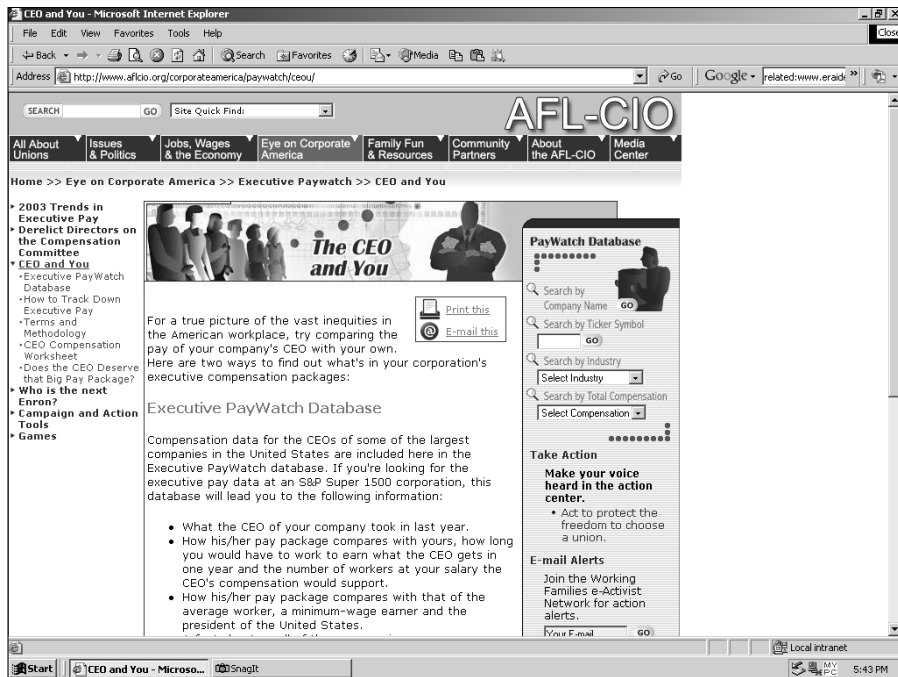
CEO and You - Microsoft Internet Explorer

File Edit View Favorites Tools Help

Back Search Favorites Media

Address http://www.aflcio.org/corporateamerica/paywatch/ceou/ Go Google related:www.eraide

SEARCH GO Site Quick Find:

AFL-CIO

All About Unions | Issues & Politics | Jobs, Wages & the Economy | Eye on Corporate America | Family Fun & Resources | Community Partners | About the AFL-CIO | Media Center

Home >> Eye on Corporate America >> Executive Paywatch >> CEO and You

2003 Trends in Executive Pay
Derelict Directors on the Compensation Committee
CEO and You
•Executive PayWatch Database
•How to Track Down Executive Pay
•Terms and Methodology
•CEO Compensation Worksheet
•Does the CEO Deserve that Big Pay Package?
Who is the next Enron?
Campaign and Action Tools
Games

The CEO and You

Print this
E-mail this

For a true picture of the vast inequities in the American workplace, try comparing the pay of your company's CEO with your own. Here are two ways to find out what's in your corporation's executive compensation packages:

Executive PayWatch Database

Compensation data for the CEOs of some of the largest companies in the United States are included here in the Executive PayWatch database. If you're looking for the executive pay data at an S&P Super 1500 corporation, this database will lead you to the following information:

• What the CEO of your company took in last year.
• How his/her pay package compares with yours, how long you would have to work to earn what the CEO gets in one year and the number of workers at your salary the CEO's compensation would support.
• How his/her pay package compares with that of the average worker, a minimum-wage earner and the president of the United States.
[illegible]

PayWatch Database
Search by Company Name GO
Search by Ticker Symbol GO
Search by Industry
Select Industry
Search by Total Compensation
Select Compensation

Take Action
Make your voice heard in the action center.
• Act to protect the freedom to choose a union.

E-mail Alerts
Join the Working Families e-Activist Network for action alerts.
Your E-mail GO

Local intranet

Start | CEO and You - Microso... | SnagIt | 5:43 PM